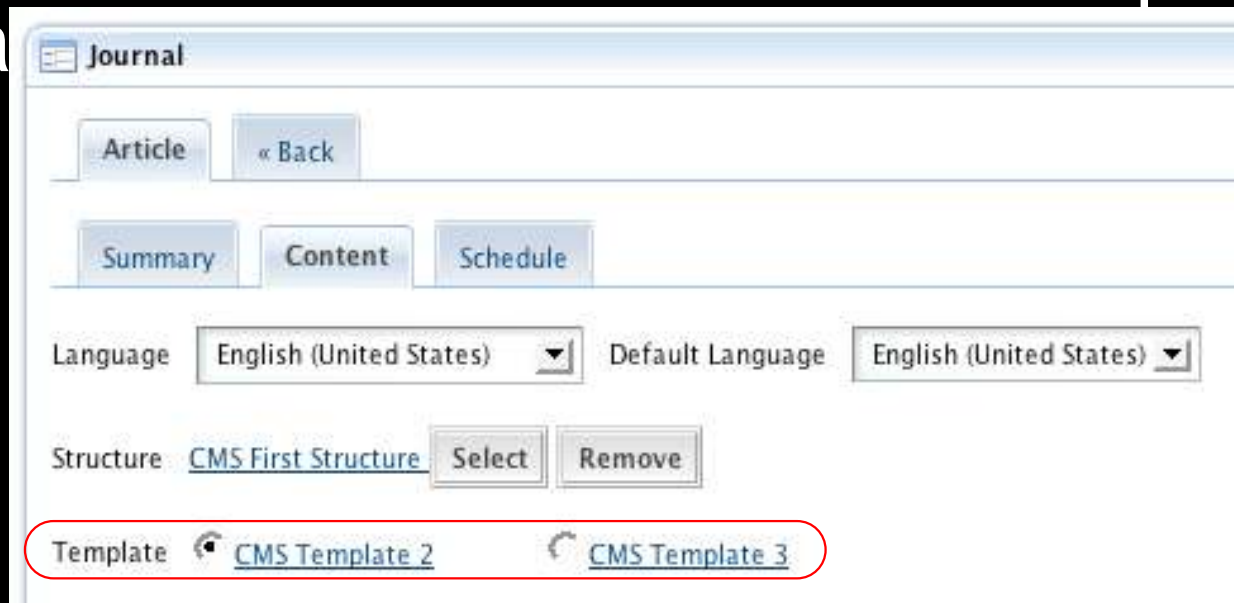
Journal

Article

« Back

Summary

Content

Schedule

Language English (United States) Default Language English (United States)

Structure CMS First Structure Select Remove

Template CMS Template 2 CMS Template 3